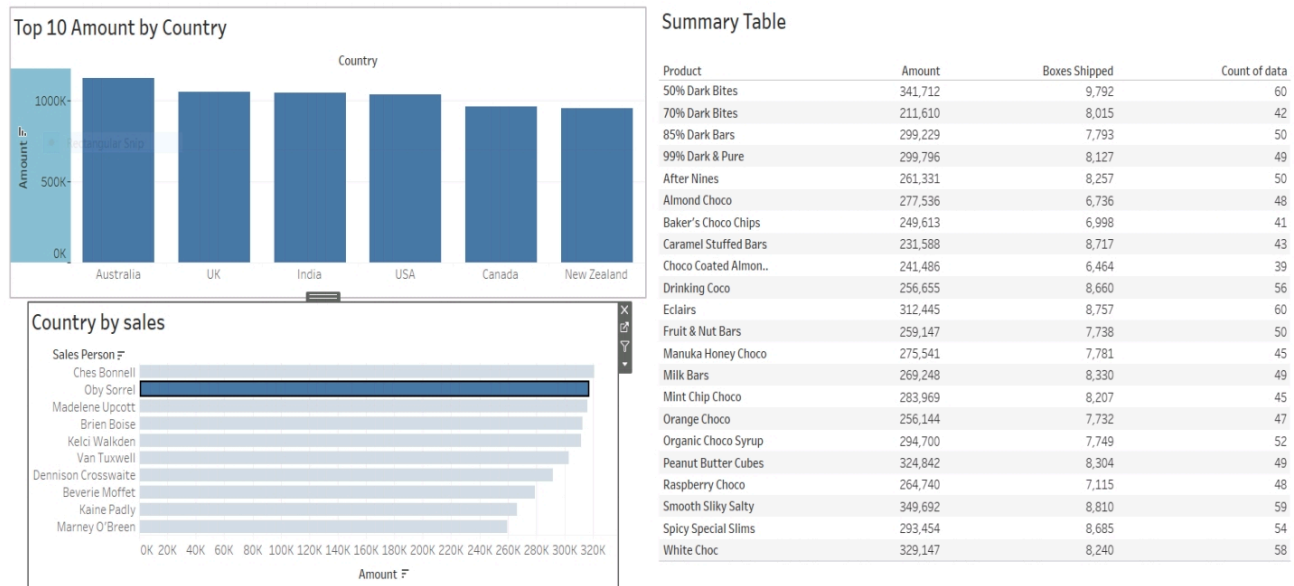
Top 10 Amount by Country

Country

Amount

1000K

500K

0K

Sales Person Ship

Australia
UK
India
USA
Canada
New Zealand

Country by sales

Sales Person

Ches Bonnell
Oby Sorrel
Madelene Upcott
Brien Boise
Kelci Walkden
Van Tuxwell
Dennison Crosswaite
Beverie Moffet
Kaine Padly
Marney O'Breen

0K 20K 40K 60K 80K 100K 120K 140K 160K 180K 200K 220K 240K 260K 280K 300K 320K

Amount

Summary Table

| Product | Amount | Boxes Shipped | Count of data |
|---|---|---|---|
| 50% Dark Bites | 341,712 | 9,792 | 60 |
| 70% Dark Bites | 211,610 | 8,015 | 42 |
| 85% Dark Bars | 299,229 | 7,793 | 50 |
| 99% Dark & Pure | 299,796 | 8,127 | 49 |
| After Nines | 261,331 | 8,257 | 50 |
| Almond Choco | 277,536 | 6,736 | 48 |
| Baker's Choco Chips | 249,613 | 6,998 | 41 |
| Caramel Stuffed Bars | 231,588 | 8,717 | 43 |
| Choco Coated Almon.. | 241,486 | 6,464 | 39 |
| Drinking Coco | 256,655 | 8,660 | 56 |
| Eclairs | 312,445 | 8,757 | 60 |
| Fruit & Nut Bars | 259,147 | 7,738 | 50 |
| Manuka Honey Choco | 275,541 | 7,781 | 45 |
| Milk Bars | 269,248 | 8,330 | 49 |
| Mint Chip Choco | 283,969 | 8,207 | 45 |
| Orange Choco | 256,144 | 7,732 | 47 |
| Organic Choco Syrup | 294,700 | 7,749 | 52 |
| Peanut Butter Cubes | 324,842 | 8,304 | 49 |
| Raspberry Choco | 264,740 | 7,115 | 48 |
| Smooth Sliky Salty | 349,692 | 8,810 | 59 |
| Spicy Special Slims | 293,454 | 8,685 | 54 |
| White Choc | 329,147 | 8,240 | 58 |